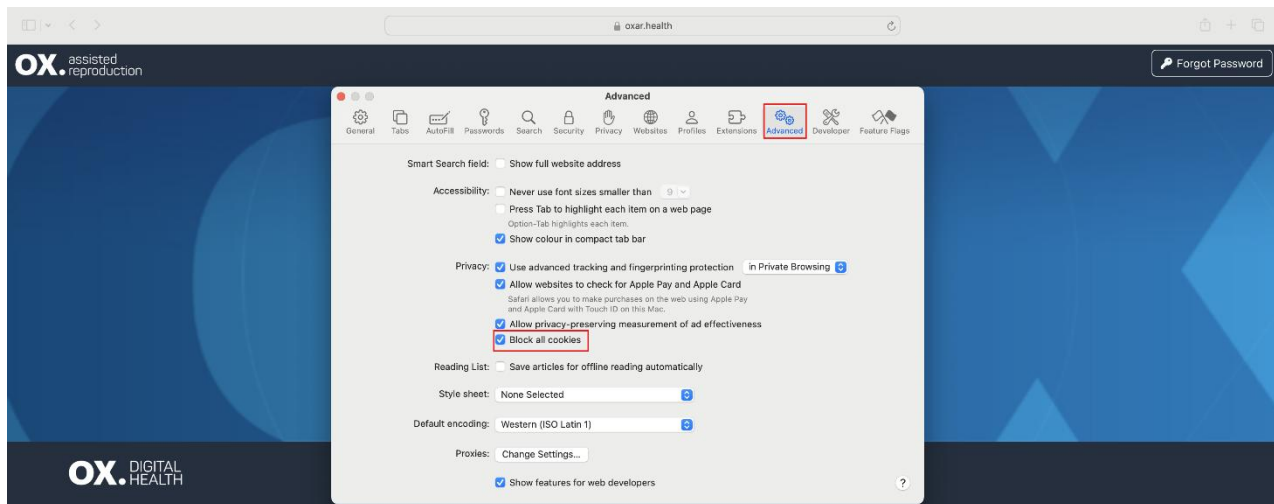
oxar.health

OX. assisted reproduction

Forgot Password

Advanced

General Tabs AutoFill Passwords Search Security Privacy Websites Profiles Extensions Advanced Developer Feature Flags

Smart Search field: Show full website address

Accessibility: Never use font sizes smaller than 9

Press Tab to highlight each item on a web page

Option-Tab highlights each item.

Show colour in compact tab bar

Privacy: Use advanced tracking and fingerprinting protection in Private Browsing

Allow websites to check for Apple Pay and Apple Card

Safari allows you to make purchases on the web using Apple Pay and Apple Card with Touch ID on this Mac.

Allow privacy-preserving measurement of ad effectiveness

Block all cookies

Reading List: Save articles for offline reading automatically

Style sheet: None Selected

Default encoding: Western (ISO Latin 1)

Proxies: Change Settings...

Show features for web developers

?

OX. DIGITAL HEALTH